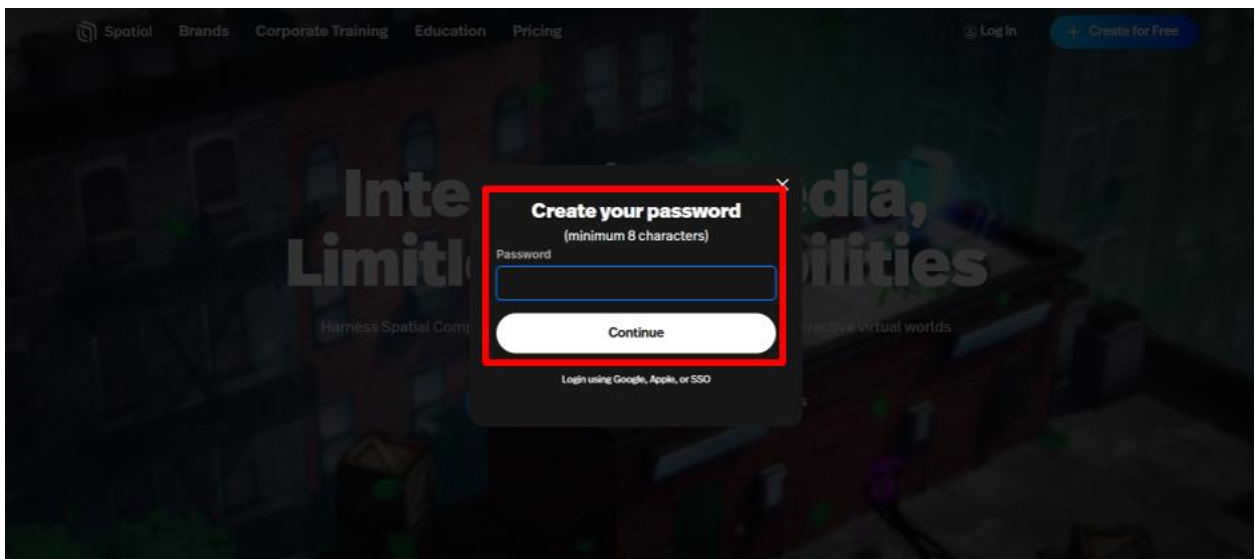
Spatial Brands Corporate Training Education Pricing

Log In

+ Create for Free

Inte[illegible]dia, Limitl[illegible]ilities

Harness Spatial Comp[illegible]eractive virtual worlds

×

Create your password

(minimum 8 characters)

Password

Continue

Login using Google, Apple, or SSO